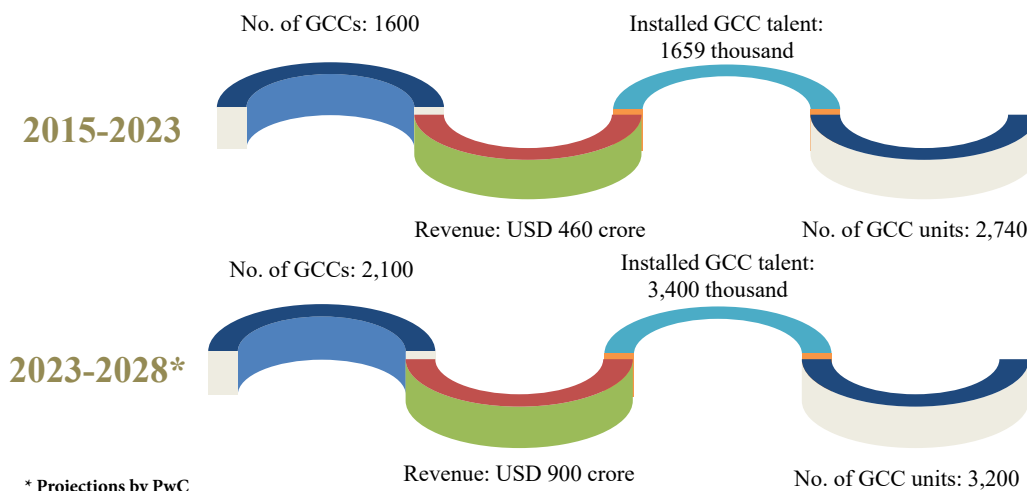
No. of GCCs: 1600

Installed GCC talent: 1659 thousand

2015-2023

Revenue: USD 460 crore

No. of GCC units: 2,740

No. of GCCs: 2,100

Installed GCC talent: 3,400 thousand

2023-2028*

* Projections by PwC

Revenue: USD 900 crore

No. of GCC units: 3,200